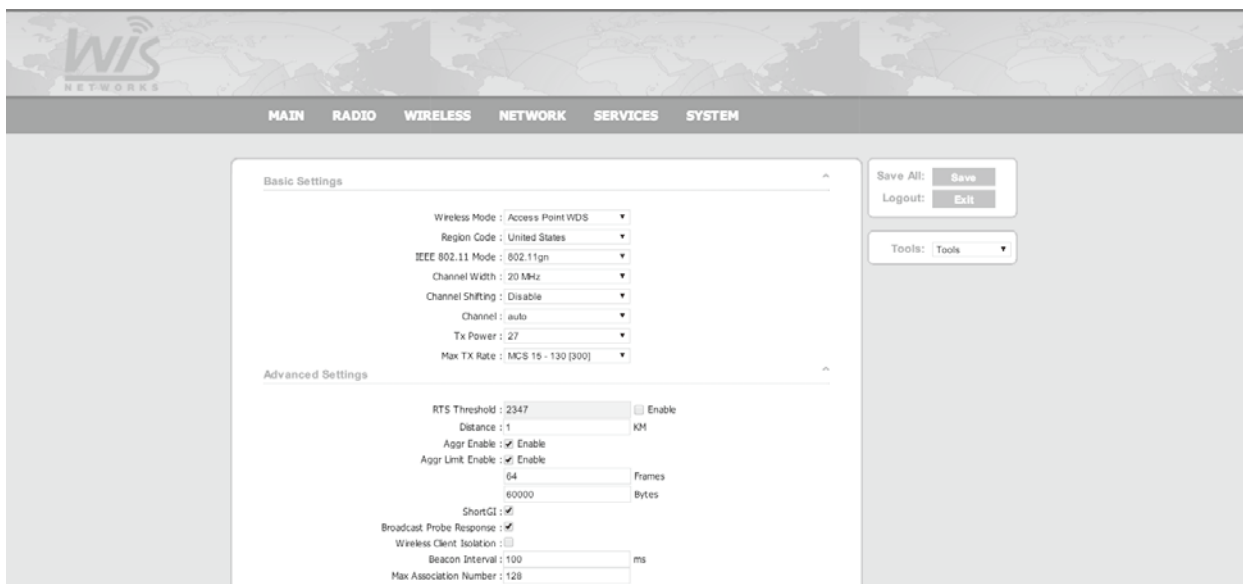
WIS
NETWORKS

MAIN RADIO WIRELESS NETWORK SERVICES SYSTEM

Basic Settings

Wireless Mode : Access Point WDS
Region Code : United States
IEEE 802.11 Mode : 802.11gn
Channel Width : 20 MHz
Channel Shifting : Disable
Channel : auto
Tx Power : 27
Max TX Rate : MCS 15 - 130 [300]

Advanced Settings

RTS Threshold : 2347 Enable
Distance : 1 KM
Aggr Enable : Enable
Aggr Limit Enable : Enable
64 Frames
60000 Bytes
ShortGI :
Broadcast Probe Response :
Wireless Client Isolation :
Beacon Interval : 100 ms
Max Association Number : 128

Save All: Save
Logout: Exit

Tools: Tools